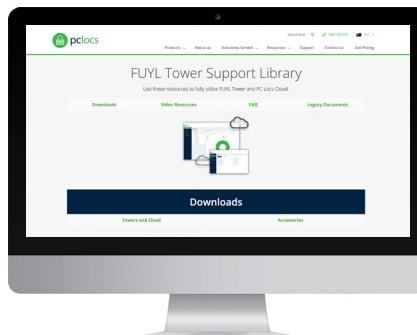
pclocs

Search here... 1300 725 627 AU

Products About us Industries Served Resources Support Contact us Get Pricing

FUYL Tower Support Library

Use these resources to fully utilise FUYL Tower and PC Locs Cloud.

Downloads Video Resources FAQ Legacy Documents

Downloads

Towers and Cloud Accessories